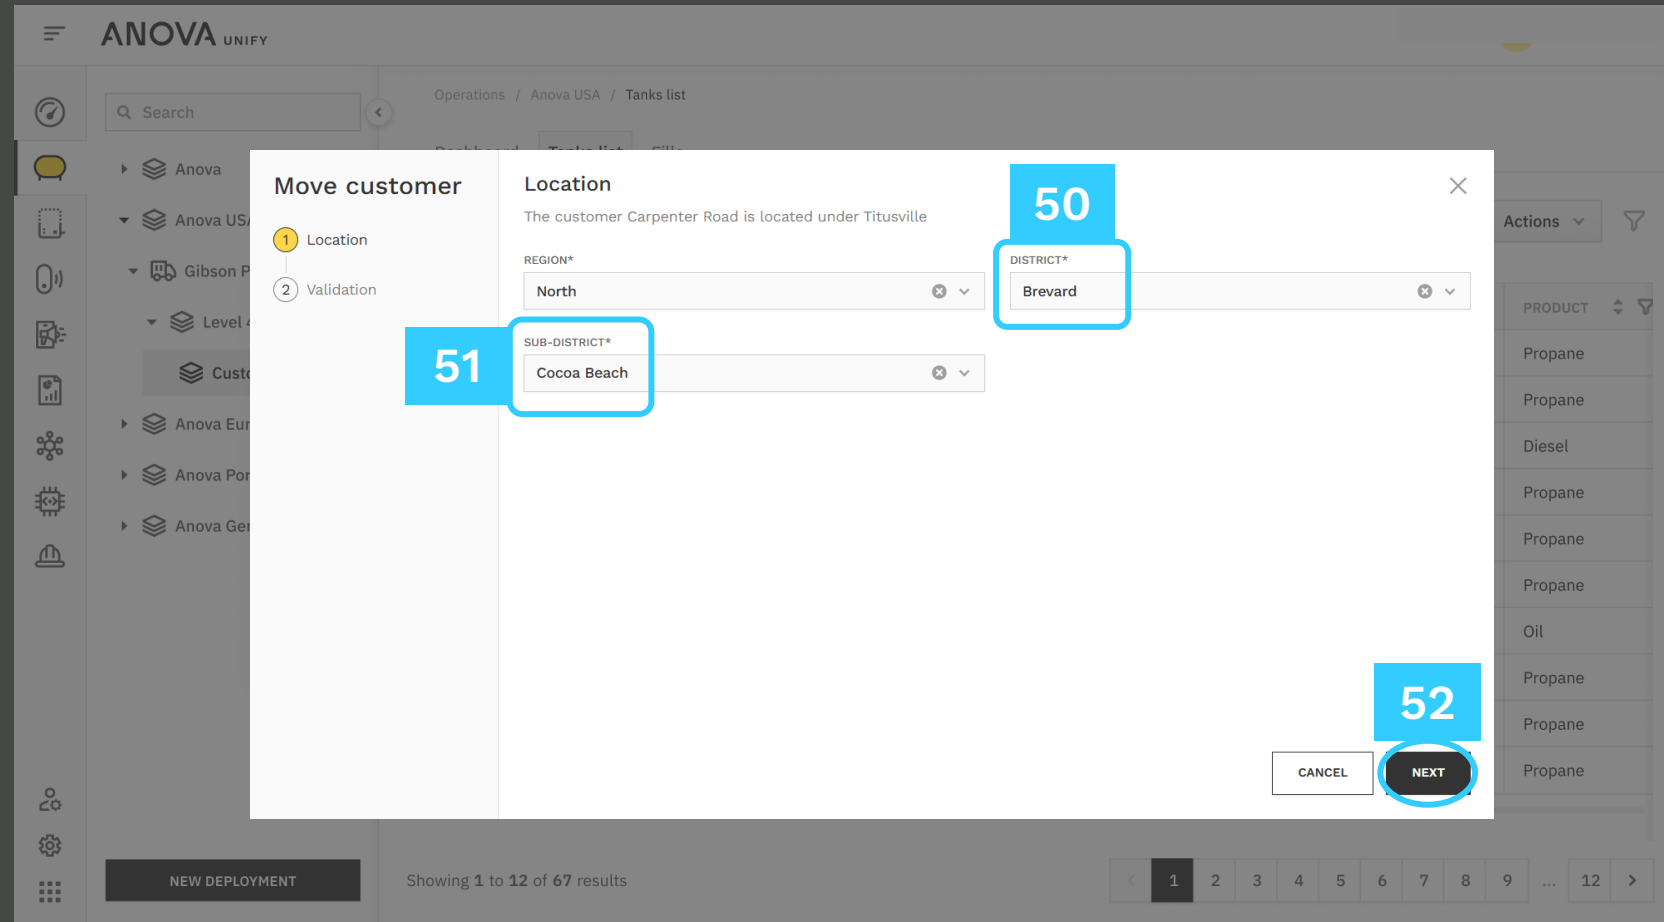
ANOVA UNIFY

Search

Anova
Anova USA
Gibson P
Level
Custo
Anova Eur
Anova Por
Anova Ger

NEW DEPLOYMENT

Operations / Anova USA / Tanks list

Actions

PRODUCT
Propane
Propane
Diesel
Propane
Propane
Propane
Oil
Propane
Propane
Propane

Showing 1 to 12 of 67 results

1 2 3 4 5 6 7 8 9 ... 12

Move customer

1 Location
2 Validation

Location

The customer Carpenter Road is located under Titusville

REGION*
North

50
DISTRICT*
Brevard

51
SUB-DISTRICT*
Cocoa Beach

52
CANCEL
NEXT